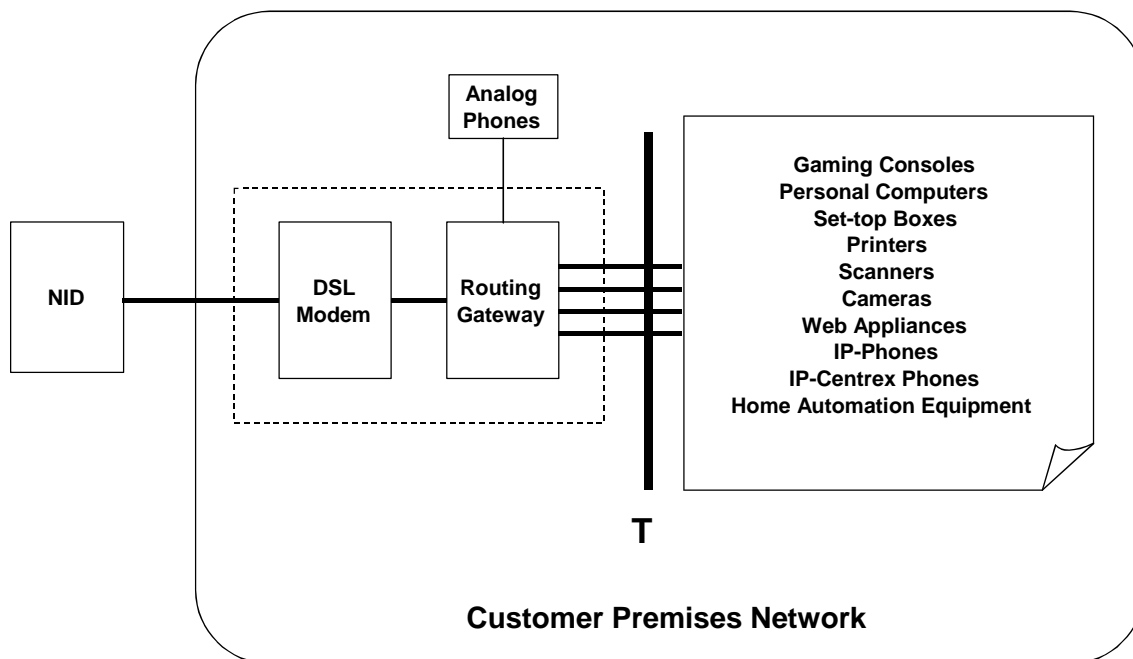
Analog Phones

NID

DSL Modem

Routing Gateway

Gaming Consoles
Personal Computers
Set-top Boxes
Printers
Scanners
Cameras
Web Appliances
IP-Phones
IP-Centrex Phones
Home Automation Equipment

T

Customer Premises Network